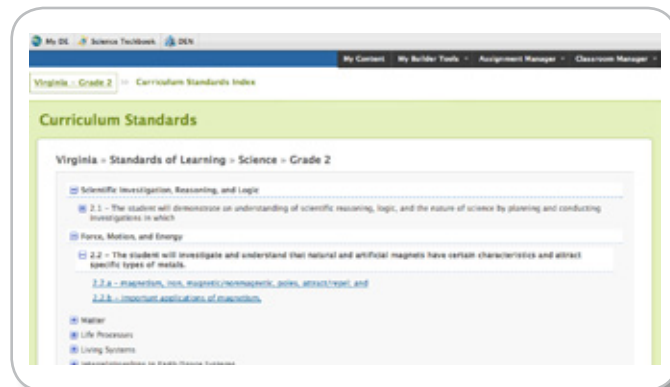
My DE   Science Techbook   DEN

My Content   My Builder Tools   Assignment Manager   Classroom Manager

Virginia - Grade 2 >> Curriculum Standards Index

Curriculum Standards

Virginia > Standards of Learning > Science > Grade 2

Scientific Investigation, Reasoning, and Logic

2.1 - The student will demonstrate an understanding of scientific reasoning, logic, and the nature of science by planning and conducting investigations in which

Force, Motion, and Energy

2.2 - The student will investigate and understand that natural and artificial magnets have certain characteristics and attract specific types of metals.

2.2.a - magnetism, iron, magnetic/nonmagnetic, poles, attract/repel, and

2.2.b - important applications of magnetism.

Matter

Life Processes

Living Systems

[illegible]